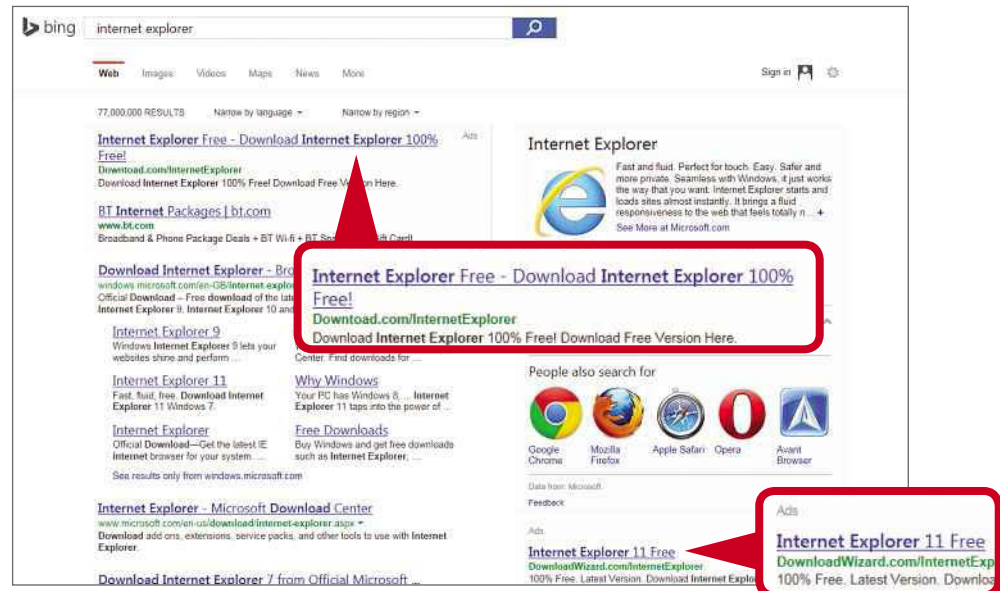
bing internet explorer

Web Images Videos Maps News More

Sign in

77,000,000 RESULTS Narrow by language Narrow by region

Internet Explorer Free - Download Internet Explorer 100% Free!
Download.com/InternetExplorer
Download Internet Explorer 100% Free! Download Free Version Here.

Ads

BT Internet Packages | bt.com
www.bt.com
Broadband & Phone Package Deals + BT Wi-fi + BT Sp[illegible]ft Card!

Download Internet Explorer - Bro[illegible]
windows.microsoft.com/en-GB/internet-explo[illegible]
Official Download – Free download of the lat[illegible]
Internet Explorer 9, Internet Explorer 10 and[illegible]

Internet Explorer 9
Windows Internet Explorer 9 lets your websites shine and perform ...

Center. Find downloads for ...

Internet Explorer 11
Fast, fluid, free. Download Internet Explorer 11 Windows 7.

Why Windows
Your PC has Windows 8, ... Internet Explorer 11 taps into the power of ...

Internet Explorer
Official Download—Get the latest IE internet browser for your system. ...

Free Downloads
Buy Windows and get free downloads such as Internet Explorer, ...

See results only from windows.microsoft.com

Internet Explorer - Microsoft Download Center
www.microsoft.com/en-us/download/internet-explorer.aspx
Download add ons, extensions, service packs, and other tools to use with Internet Explorer.

Download Internet Explorer 7 from Official Microsoft ...

Internet Explorer
Fast and fluid. Perfect for touch. Easy. Safer and more private. Seamless with Windows, it just works the way that you want. Internet Explorer starts and loads sites almost instantly. It brings a fluid responsiveness to the web that feels totally n...
See More at Microsoft.com

Internet Explorer Free - Download Internet Explorer 100% Free!
Download.com/InternetExplorer
Download Internet Explorer 100% Free! Download Free Version Here.

People also search for
Google Chrome
Mozilla Firefox
Apple Safari
Opera
Avant Browser

Data from: Microsoft
Feedback

Ads
Internet Explorer 11 Free
DownloadWizard.com/InternetExplorer
100% Free. Latest Version. Download Internet Explo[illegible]

Ads
Internet Explorer 11 Free
DownloadWizard.com/InternetExp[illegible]
100% Free. Latest Version. Downloa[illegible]